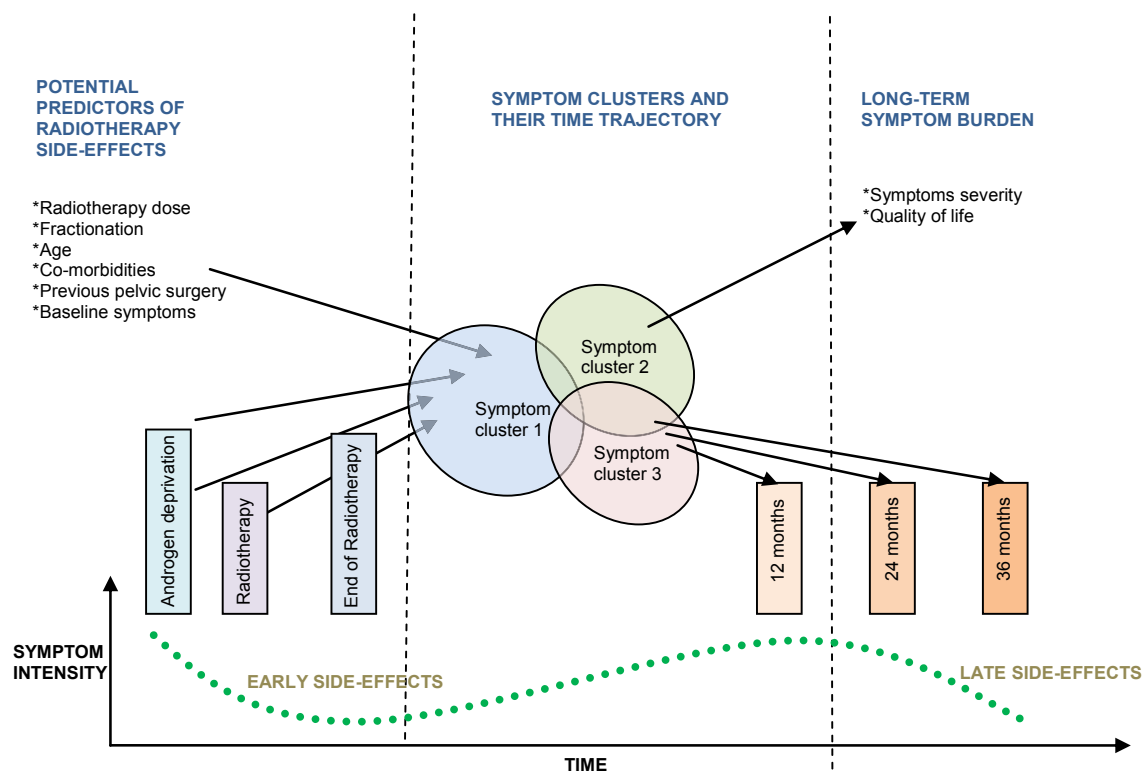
POTENTIAL PREDICTORS OF RADIOTHERAPY SIDE-EFFECTS

SYMPTOM CLUSTERS AND THEIR TIME TRAJECTORY

LONG-TERM SYMPTOM BURDEN

*Radiotherapy dose
*Fractionation
*Age
*Co-morbidities
*Previous pelvic surgery
*Baseline symptoms

*Symptoms severity
*Quality of life

Symptom cluster 2

Symptom cluster 1

Symptom cluster 3

Androgen deprivation

Radiotherapy

End of Radiotherapy

12 months

24 months

36 months

SYMPTOM INTENSITY

EARLY SIDE-EFFECTS

LATE SIDE-EFFECTS

TIME